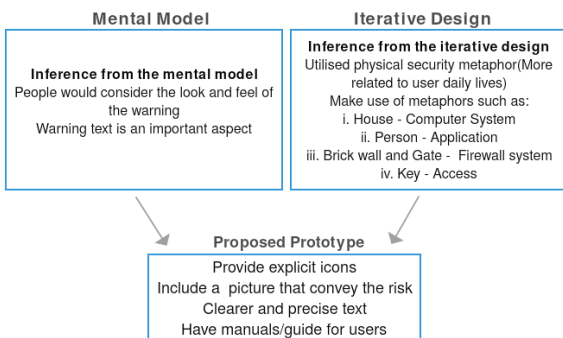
Mental Model

Inference from the mental model
People would consider the look and feel of the warning
Warning text is an important aspect

Iterative Design

Inference from the iterative design
Utilised physical security metaphor(More related to user daily lives)
Make use of metaphors such as:
i. House - Computer System
ii. Person - Application
iii. Brick wall and Gate - Firewall system
iv. Key - Access

Proposed Prototype
Provide explicit icons
Include a picture that convey the risk
Clearer and precise text
Have manuals/guide for users